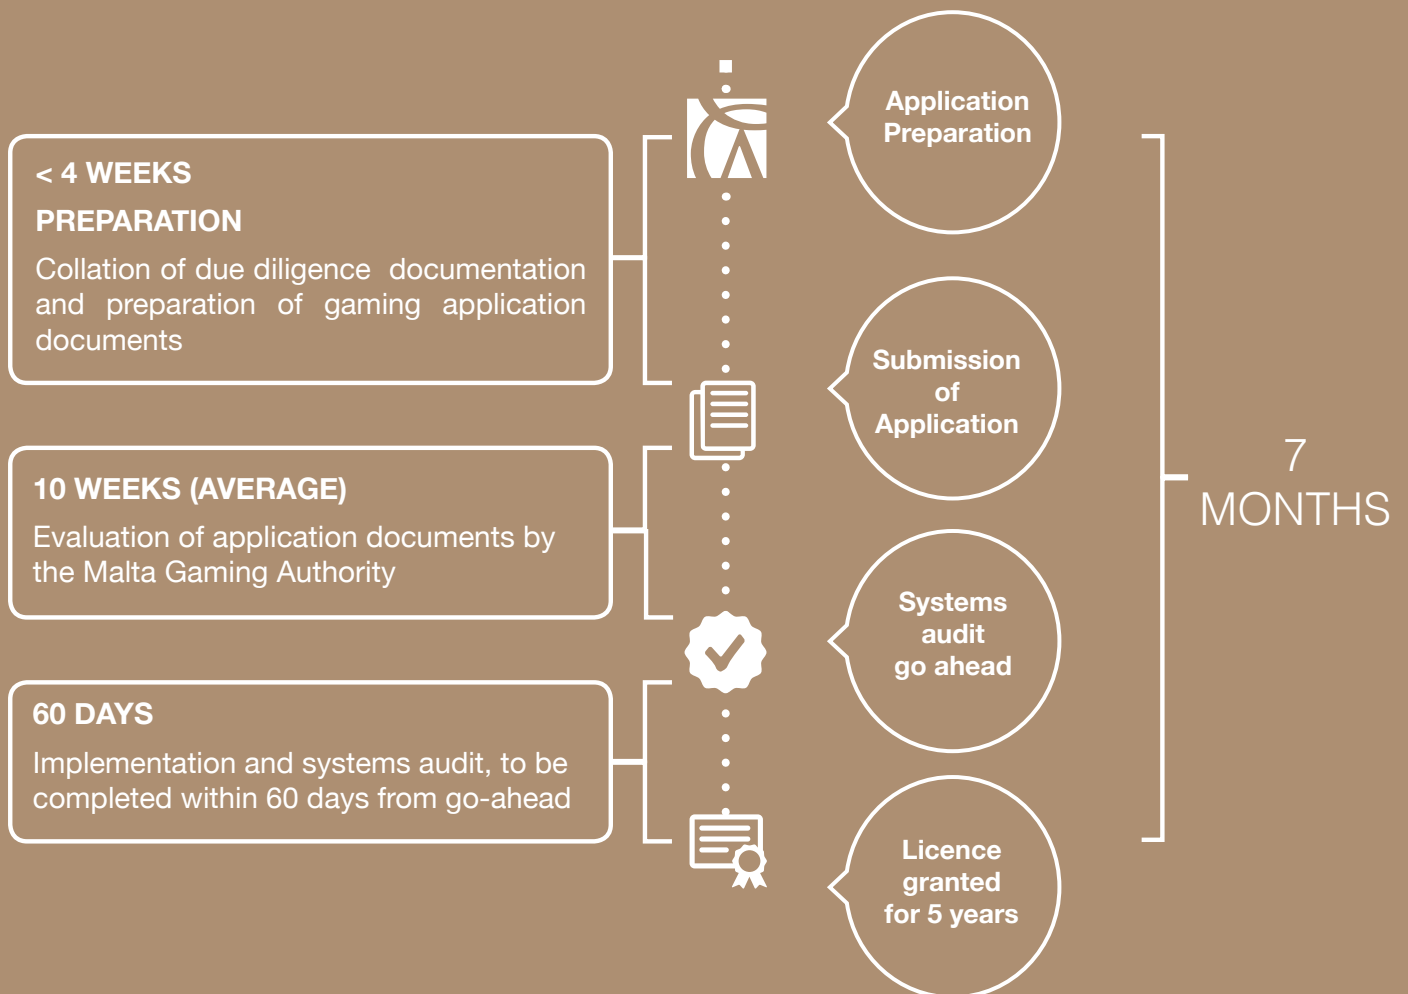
< 4 WEEKS

PREPARATION

Collation of due diligence documentation and preparation of gaming application documents

10 WEEKS (AVERAGE)

Evaluation of application documents by the Malta Gaming Authority

60 DAYS

Implementation and systems audit, to be completed within 60 days from go-ahead

Application Preparation

Submission of Application

Systems audit go ahead

Licence granted for 5 years

7 MONTHS